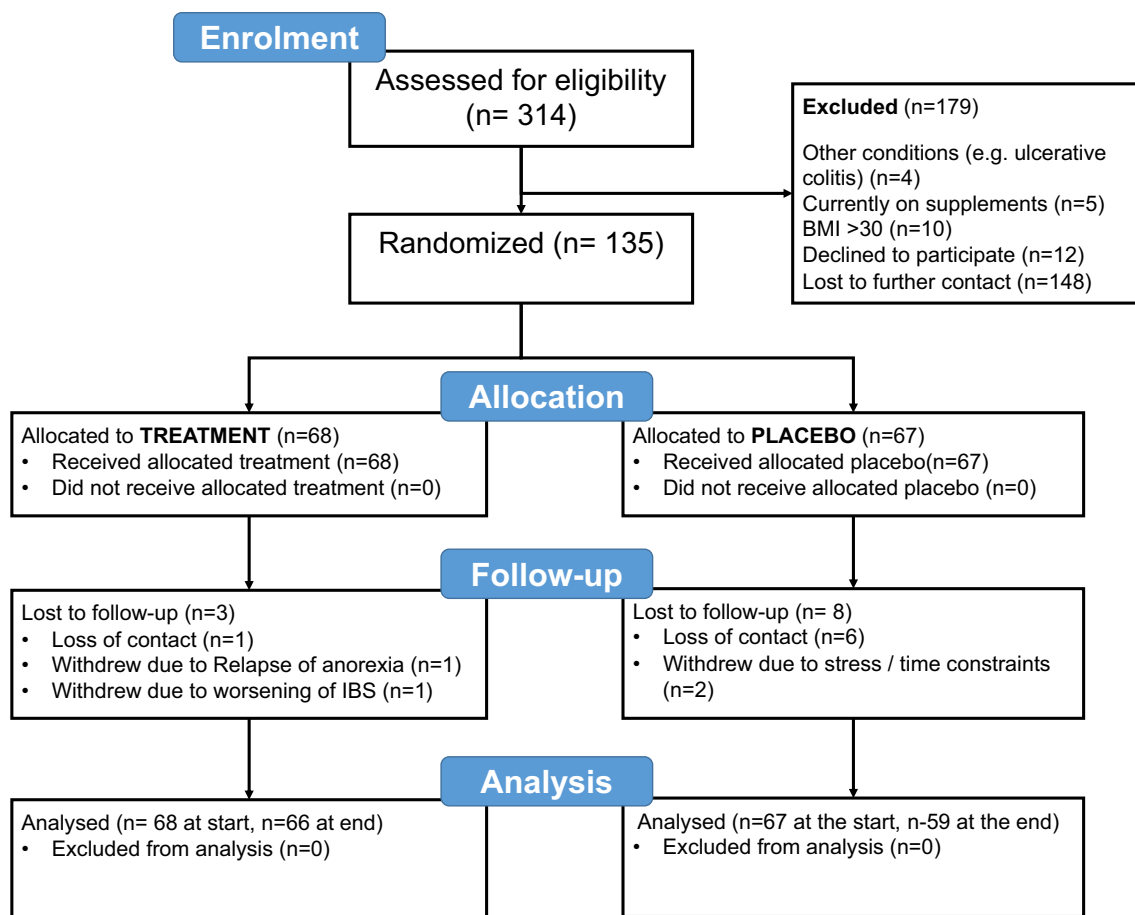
Enrolment

Assessed for eligibility (n= 314)

Excluded (n=179)

Other conditions (e.g. ulcerative colitis) (n=4)
Currently on supplements (n=5)
BMI >30 (n=10)
Declined to participate (n=12)
Lost to further contact (n=148)

Randomized (n= 135)

Allocation

Allocated to TREATMENT (n=68)
• Received allocated treatment (n=68)
• Did not receive allocated treatment (n=0)

Allocated to PLACEBO (n=67)
• Received allocated placebo(n=67)
• Did not receive allocated placebo (n=0)

Follow-up

Lost to follow-up (n=3)
• Loss of contact (n=1)
• Withdrew due to Relapse of anorexia (n=1)
• Withdrew due to worsening of IBS (n=1)

Lost to follow-up (n= 8)
• Loss of contact (n=6)
• Withdrew due to stress / time constraints (n=2)

Analysis

Analysed (n= 68 at start, n=66 at end)
• Excluded from analysis (n=0)

Analysed (n=67 at the start, n-59 at the end)
• Excluded from analysis (n=0)